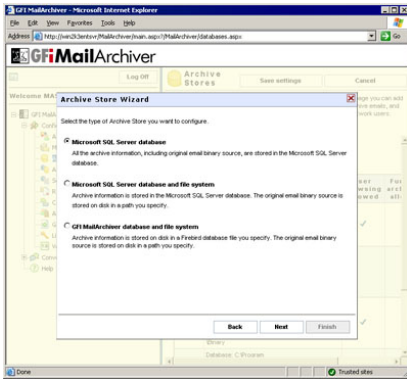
GFI MailArchiver - Microsoft Internet Explorer

File Edit View Favorites Tools Help

Address http://win2k3entsvr/MailArchiver/main.aspx?/MailArchiver/databases.aspx

Go

GFI MailArchiver

Log Off

Archive Stores

Save settings

Cancel

Welcome MA

Archive Store Wizard

Select the type of Archive Store you want to configure.

Microsoft SQL Server database

All the archive information, including original email binary source, are stored in the Microsoft SQL Server database.

Microsoft SQL Server database and file system

Archive information is stored in the Microsoft SQL Server database. The original email binary source is stored on disk in a path you specify.

GFI MailArchiver database and file system

Archive information is stored on disk in a Firebird database file you specify. The original email binary source is stored on disk in a path you specify.

Back

Next

Finish

Database: C:\Program

Help

Done

Trusted sites